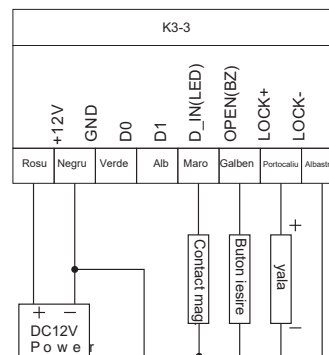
K3-3

+12V
GND
D0
D1
D_IN(LED)
OPEN(BZ)
LOCK+
LOCK-

| Rosu | Negru | Verde | Alb | Maro | Galben | Portocaliu | Albastr |
|---|---|---|---|---|---|---|---|

Contact mag
Buton Iesire
+
yala
−

+ −
DC12V
Power